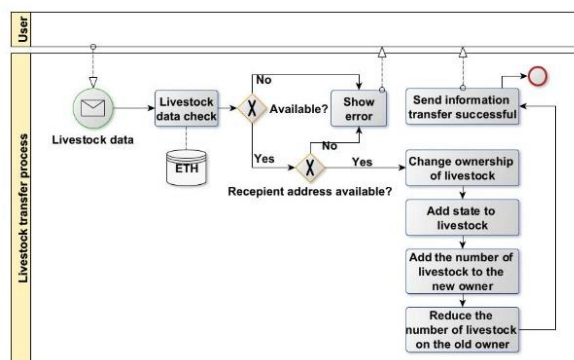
User

Livestock transfer process

Livestock data

Livestock data check

ETH

Available?

No

Yes

Show error

No

Yes

Recepient address available?

Send information transfer successful

Change ownership of livestock

Add state to livestock

Add the number of livestock to the new owner

Reduce the number of livestock on the old owner